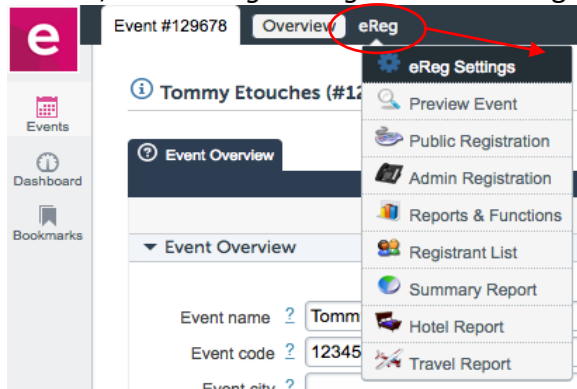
e

Events

Dashboard

Bookmarks

Event #129678

Overview

eReg

Tommy Etouches (#12

Event Overview

Event Overview

Event name ? Tomm

Event code ? 12345

Event city ?

eReg Settings

Preview Event

Public Registration

Admin Registration

Reports & Functions

Registrant List

Summary Report

Hotel Report

Travel Report